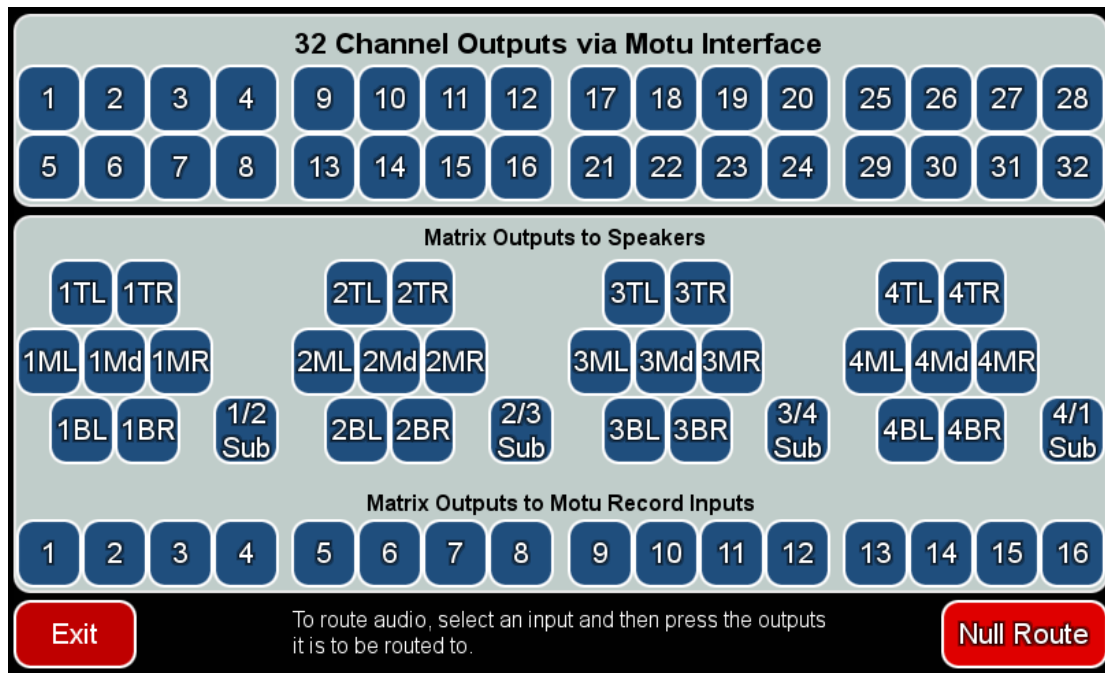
32 Channel Outputs via Motu Interface

1 2 3 4 9 10 11 12 17 18 19 20 25 26 27 28
5 6 7 8 13 14 15 16 21 22 23 24 29 30 31 32

Matrix Outputs to Speakers

1TL 1TR
1ML 1Md 1MR
1BL 1BR
1/2 Sub

2TL 2TR
2ML 2Md 2MR
2BL 2BR
2/3 Sub

3TL 3TR
3ML 3Md 3MR
3BL 3BR
3/4 Sub

4TL 4TR
4ML 4Md 4MR
4BL 4BR
4/1 Sub

Matrix Outputs to Motu Record Inputs

1 2 3 4 5 6 7 8 9 10 11 12 13 14 15 16

Exit

To route audio, select an input and then press the outputs it is to be routed to.

Null Route